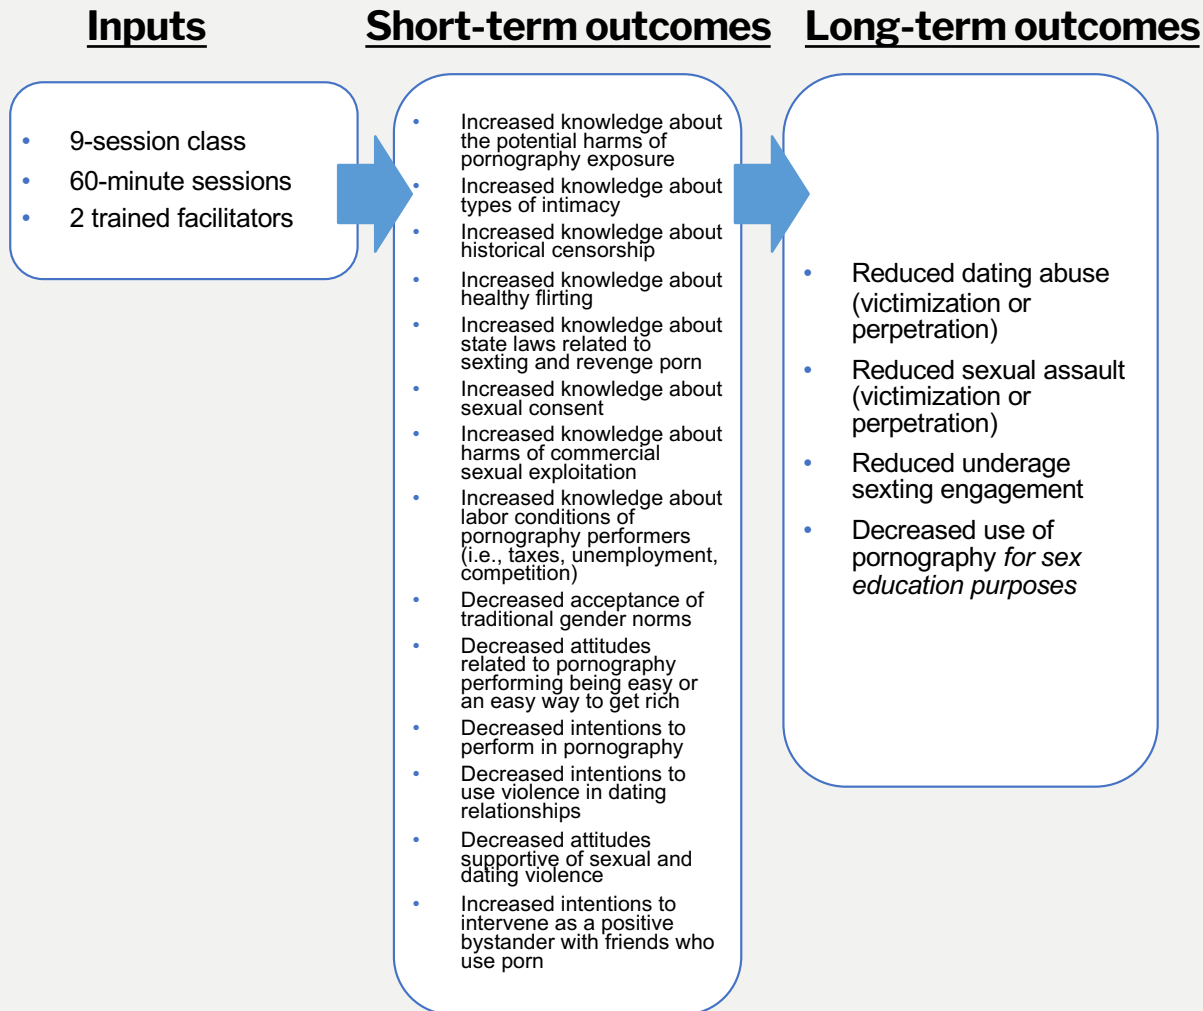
Inputs

- 9-session class
- 60-minute sessions
- 2 trained facilitators

Short-term outcomes

- Increased knowledge about the potential harms of pornography exposure
- Increased knowledge about types of intimacy
- Increased knowledge about historical censorship
- Increased knowledge about healthy flirting
- Increased knowledge about state laws related to sexting and revenge porn
- Increased knowledge about sexual consent
- Increased knowledge about harms of commercial sexual exploitation
- Increased knowledge about labor conditions of pornography performers (i.e., taxes, unemployment, competition)
- Decreased acceptance of traditional gender norms
- Decreased attitudes related to pornography performing being easy or an easy way to get rich
- Decreased intentions to perform in pornography
- Decreased intentions to use violence in dating relationships
- Decreased attitudes supportive of sexual and dating violence
- Increased intentions to intervene as a positive bystander with friends who use porn

Long-term outcomes

- Reduced dating abuse (victimization or perpetration)
- Reduced sexual assault (victimization or perpetration)
- Reduced underage sexting engagement
- Decreased use of pornography *for sex education purposes*